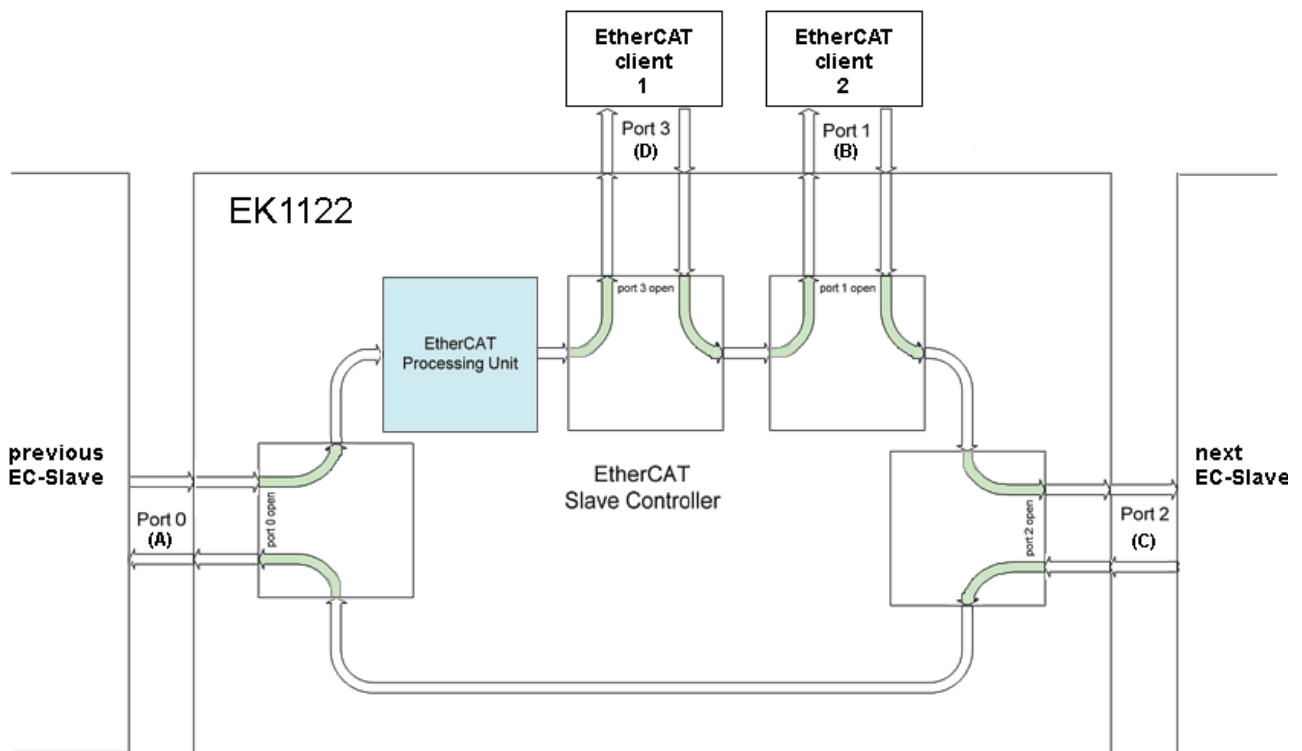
EtherCAT client 1

EtherCAT client 2

Port 3
(D)

Port 1
(B)

EK1122

port 3 open

port 1 open

EtherCAT Processing Unit

previous EC-Slave

port 0 open

Port 0
(A)

EtherCAT Slave Controller

next EC-Slave

port 2 open

Port 2
(C)